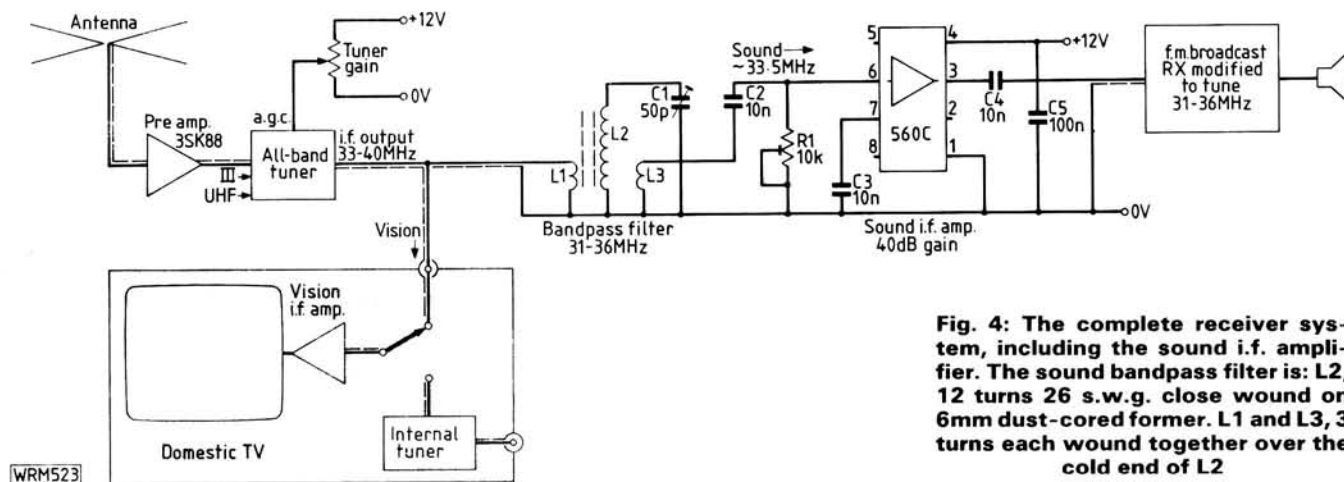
Antenna

+12V

Tuner gain

0V

a.g.c.

Pre amp. 3SK88

All-band tuner

i.f. output 33-40MHz

III

UHF

Vision

Sound → ~33·5MHz

L1

L2

L3

C1 50p

C2 10n

R1 10k

Bandpass filter 31-36MHz

5 4 6 3 7 2 8 1

560C

C3 10n

C4 10n

C5 100n

+12V

0V

Sound i.f. amp. 40dB gain

f.m broadcast RX modified to tune 31-36MHz

Vision i.f. amp.

Domestic TV

Internal tuner

WRM523

Fig. 4: The complete receiver system, including the sound i.f. amplifier. The sound bandpass filter is: L2, 12 turns 26 s.w.g. close wound on 6mm dust-cored former. L1 and L3, 3 turns each wound together over the cold end of L2